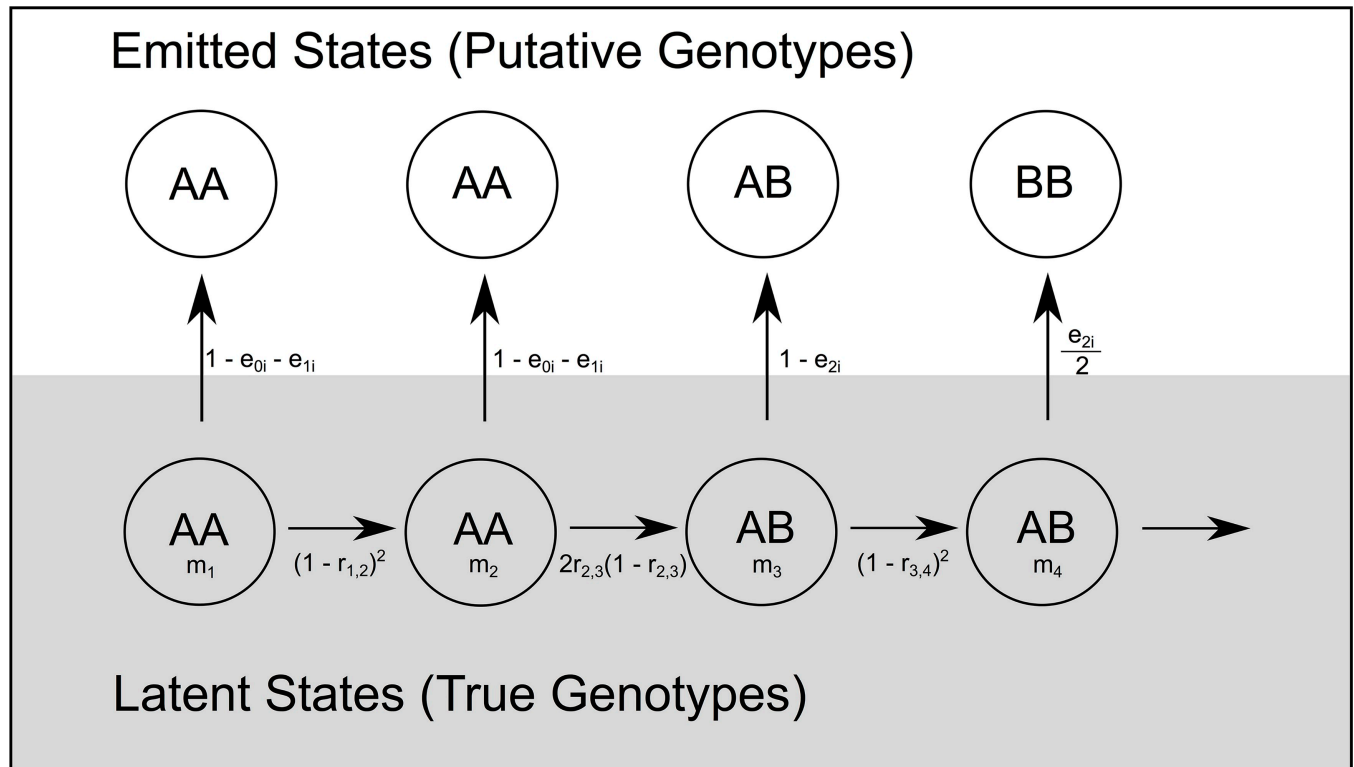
Emitted States (Putative Genotypes)

AA

AA

AB

BB

$1 - e_{0i} - e_{1i}$

$1 - e_{0i} - e_{1i}$

$1 - e_{2i}$

$\frac{e_{2i}}{2}$

AA $m_1$

$(1 - r_{1,2})^2$

AA $m_2$

$2r_{2,3}(1 - r_{2,3})$

AB $m_3$

$(1 - r_{3,4})^2$

AB $m_4$

Latent States (True Genotypes)